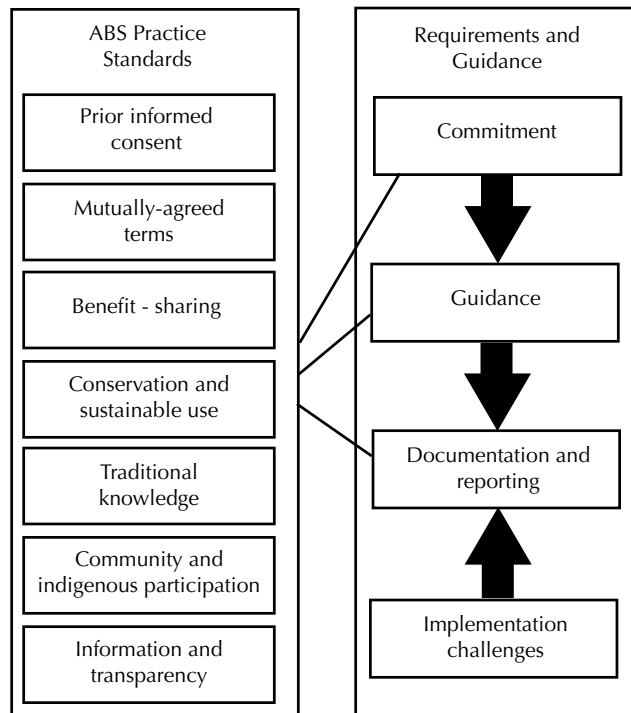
ABS Practice Standards

Prior informed consent

Mutually-agreed terms

Benefit - sharing

Conservation and sustainable use

Traditional knowledge

Community and indigenous participation

Information and transparency

Requirements and Guidance

Commitment

Guidance

Documentation and reporting

Implementation challenges